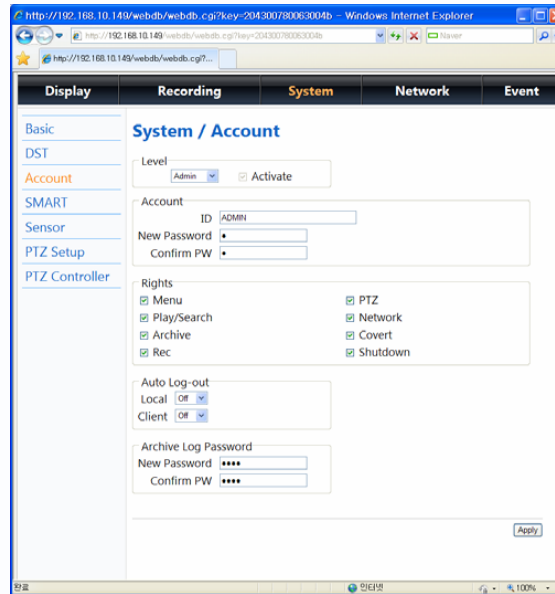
http://192.168.10.149/webdb/webdb.cgi?key=204300780063004b - Windows Internet Explorer
http://192.168.10.149/webdb/webdb.cgi?key=204300780063004b
Naver
http://192.168.10.149/webdb/webdb.cgi?...

Display | Recording | System | Network | Event

Basic
DST
Account
SMART
Sensor
PTZ Setup
PTZ Controller

System / Account

Level
Admin
Activate

Account
ID ADMIN
New Password •
Confirm PW •

Rights
Menu
Play/Search
Archive
Rec
PTZ
Network
Covert
Shutdown

Auto Log-out
Local Off
Client Off

Archive Log Password
New Password ••••
Confirm PW ••••

Apply

완료
인터넷
100%